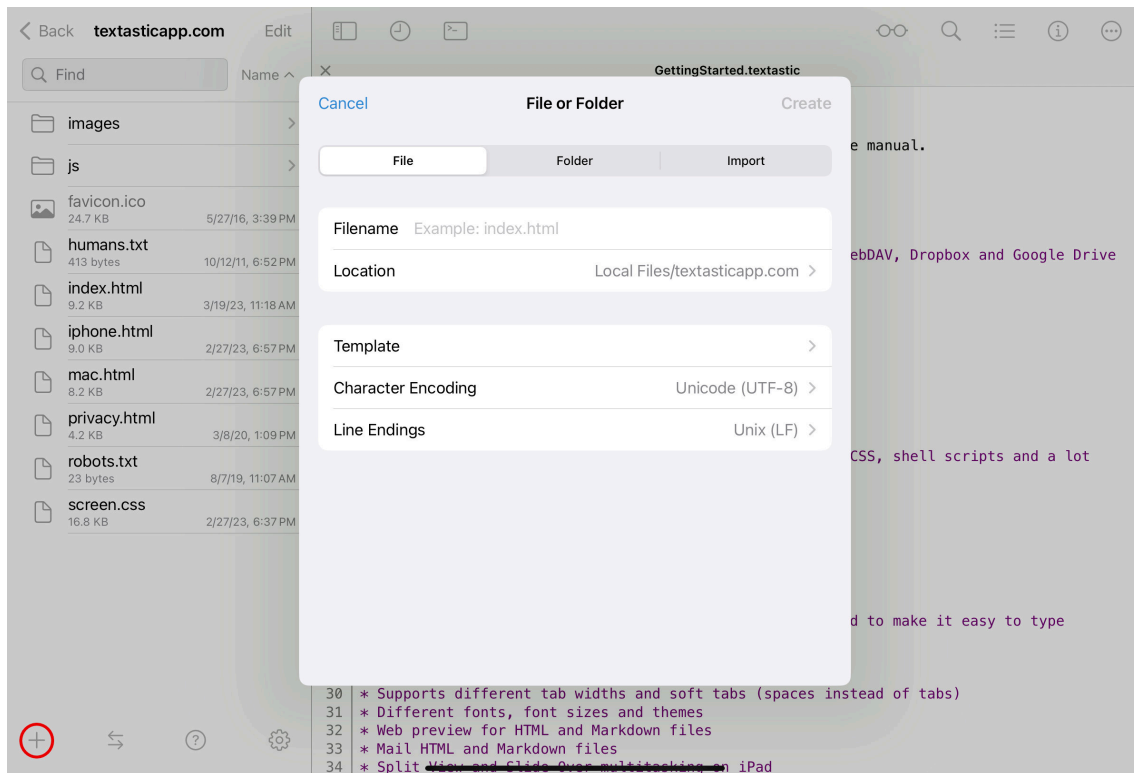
< Back textasticapp.com Edit

Find

Name ^

images

js

favicon.ico
24.7 KB 5/27/16, 3:39 PM

humans.txt
413 bytes 10/12/11, 6:52 PM

index.html
9.2 KB 3/19/23, 11:18 AM

iphone.html
9.0 KB 2/27/23, 6:57 PM

mac.html
8.2 KB 2/27/23, 6:57 PM

privacy.html
4.2 KB 3/8/20, 1:09 PM

robots.txt
23 bytes 8/7/19, 11:07 AM

screen.css
16.8 KB 2/27/23, 6:37 PM

GettingStarted.textastic

e manual.

ebDAV, Dropbox and Google Drive

CSS, shell scripts and a lot

d to make it easy to type

30 * Supports different tab widths and soft tabs (spaces instead of tabs)
31 * Different fonts, font sizes and themes
32 * Web preview for HTML and Markdown files
33 * Mail HTML and Markdown files
34 * Split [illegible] on iPad

Cancel File or Folder Create

File Folder Import

Filename Example: index.html

Location Local Files/textasticapp.com >

Template >

Character Encoding Unicode (UTF-8) >

Line Endings Unix (LF) >